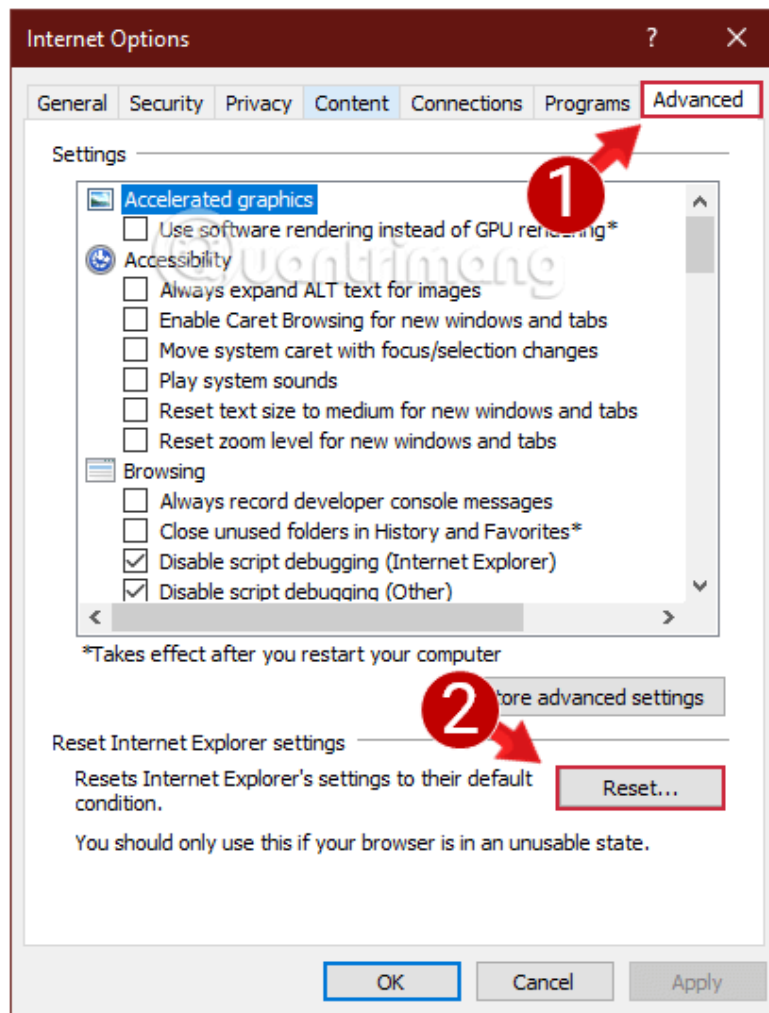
Internet Options ? ✕

General Security Privacy Content Connections Programs Advanced

Settings

Accelerated graphics
Use software rendering instead of GPU rendering*
Accessibility
Always expand ALT text for images
Enable Caret Browsing for new windows and tabs
Move system caret with focus/selection changes
Play system sounds
Reset text size to medium for new windows and tabs
Reset zoom level for new windows and tabs
Browsing
Always record developer console messages
Close unused folders in History and Favorites*
Disable script debugging (Internet Explorer)
Disable script debugging (Other)

1

uantrimang

*Takes effect after you restart your computer

2

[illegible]tore advanced settings

Reset Internet Explorer settings

Resets Internet Explorer's settings to their default condition.

Reset...

You should only use this if your browser is in an unusable state.

OK Cancel Apply